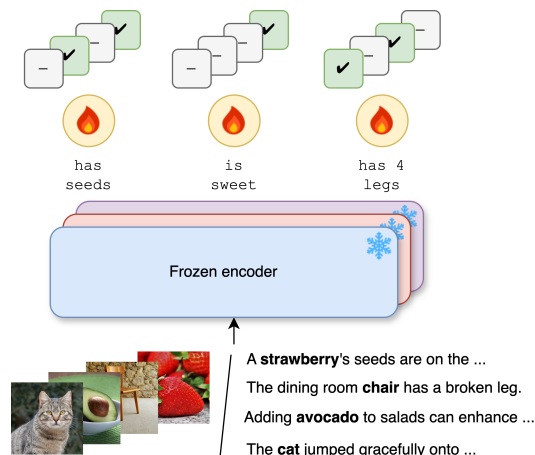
–
✔
–
✔

–
–
✔

✔
–
✔
–

has seeds

is sweet

has 4 legs

Frozen encoder

A **strawberry**'s seeds are on the ...

The dining room **chair** has a broken leg.

Adding **avocado** to salads can enhance ...

The **cat** jumped gracefully onto ...